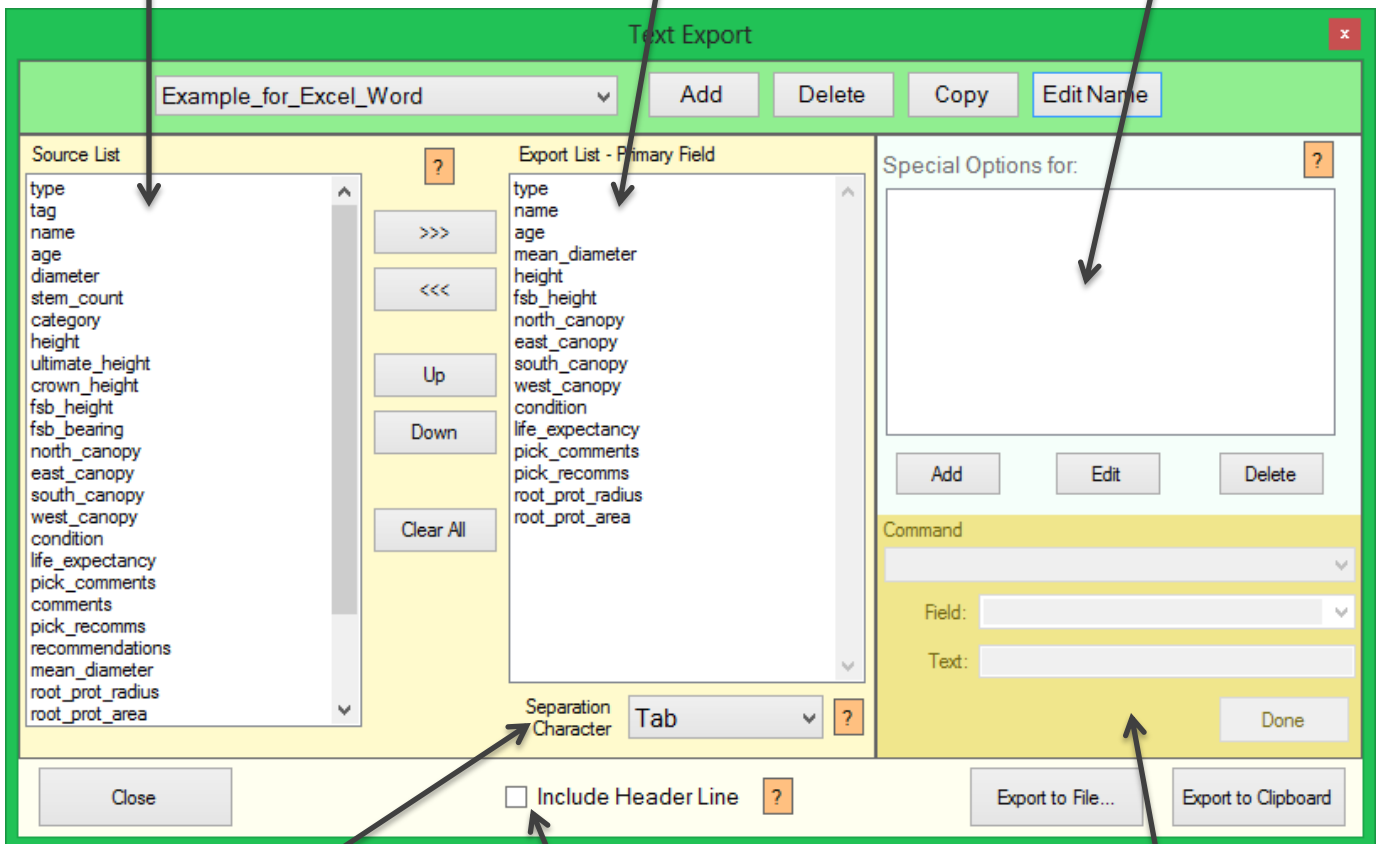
Text Export

×

Example_for_Excel_Word

Add

Delete

Copy

Edit Name

Source List

type
tag
name
age
diameter
stem_count
category
height
ultimate_height
crown_height
fsb_height
fsb_bearing
north_canopy
east_canopy
south_canopy
west_canopy
condition
life_expectancy
pick_comments
comments
pick_recomms
recommendations
mean_diameter
root_prot_radius
root_prot_area

?

>>>

<<<

Up

Down

Clear All

Export List - Primary Field

type
name
age
mean_diameter
height
fsb_height
north_canopy
east_canopy
south_canopy
west_canopy
condition
life_expectancy
pick_comments
pick_recomms
root_prot_radius
root_prot_area

Separation Character

Tab

?

Special Options for:

?

Add

Edit

Delete

Command

Field:

Text:

Done

Close

Include Header Line

?

Export to File...

Export to Clipboard